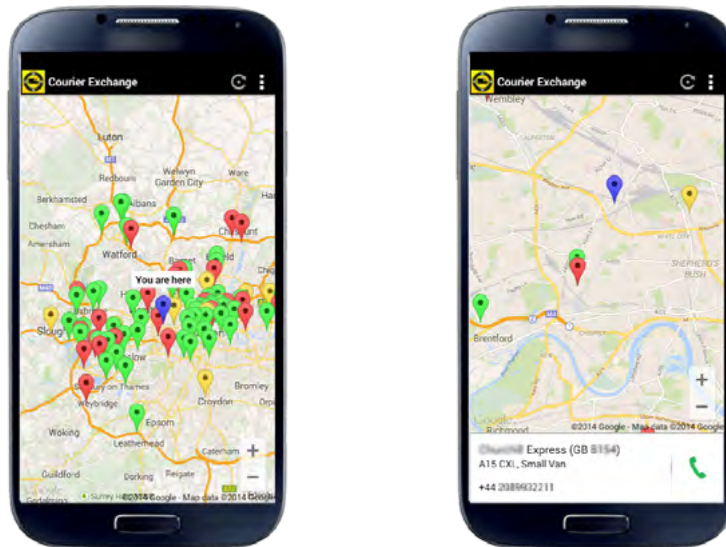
Courier Exchange

Luton
Welwyn Garden City
Redbourn
Ware
Berkhamsted
St Albans
Chesham
Cheshunt
Amersham
Watford
Barnet
Enfield
You are here
Slough
Isleworth
Sunbury on Thames
Bromley
Weybridge
Croydon
Epsom
Woking
Leatherhead
Caterham
Guildford
Dorking
Reigate
+
−
©2014 Google · Map data ©2014 Google

Courier Exchange

Wembley
SHEPHERD'S BUSH
Brentford
Richmond
+
−
©2014 Google · Map data ©2014 Google

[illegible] Express (GB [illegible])
A15 CXL, Small Van
+44 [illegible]